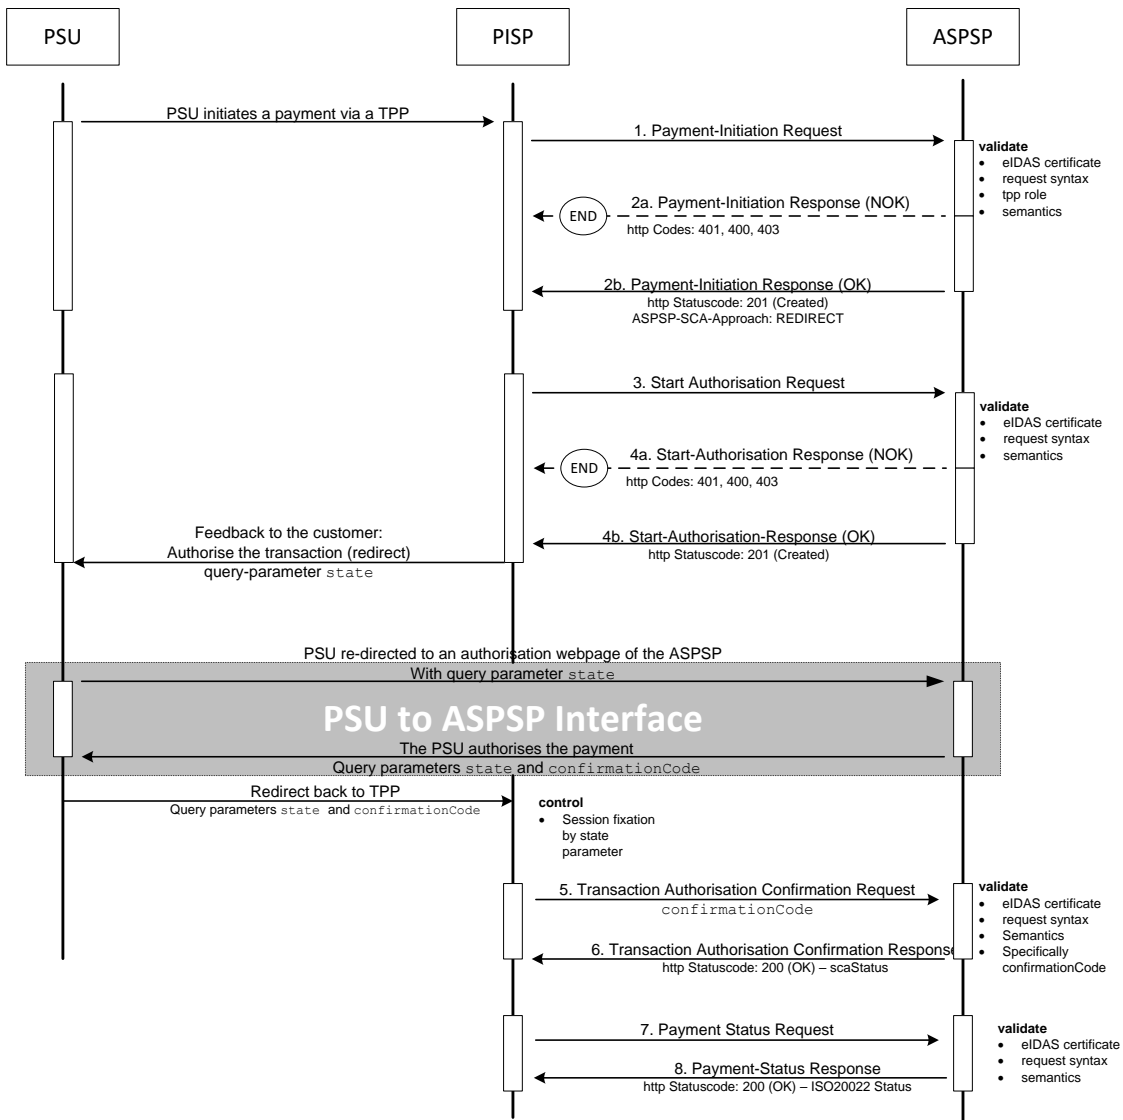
PSU

PISP

ASPSP

PSU initiates a payment via a TPP

1. Payment-Initiation Request

validate
- eIDAS certificate
- request syntax
- tpp role
- semantics

END

2a. Payment-Initiation Response (NOK)
http Codes: 401, 400, 403

2b. Payment-Initiation Response (OK)
http Statuscode: 201 (Created)
ASPSP-SCA-Approach: REDIRECT

3. Start Authorisation Request

validate
- eIDAS certificate
- request syntax
- semantics

END

4a. Start-Authorisation Response (NOK)
http Codes: 401, 400, 403

Feedback to the customer:
Authorise the transaction (redirect)
query-parameter state

4b. Start-Authorisation-Response (OK)
http Statuscode: 201 (Created)

PSU re-directed to an authorisation webpage of the ASPSP
With query parameter state

PSU to ASPSP Interface

The PSU authorises the payment
Query parameters state and confirmationCode

Redirect back to TPP
Query parameters state and confirmationCode

control
- Session fixation by state parameter

5. Transaction Authorisation Confirmation Request
confirmationCode

validate
- eIDAS certificate
- request syntax
- Semantics
- Specifically confirmationCode

6. Transaction Authorisation Confirmation Response
http Statuscode: 200 (OK) – scaStatus

7. Payment Status Request

validate
- eIDAS certificate
- request syntax
- semantics

8. Payment-Status Response
http Statuscode: 200 (OK) – ISO20022 Status